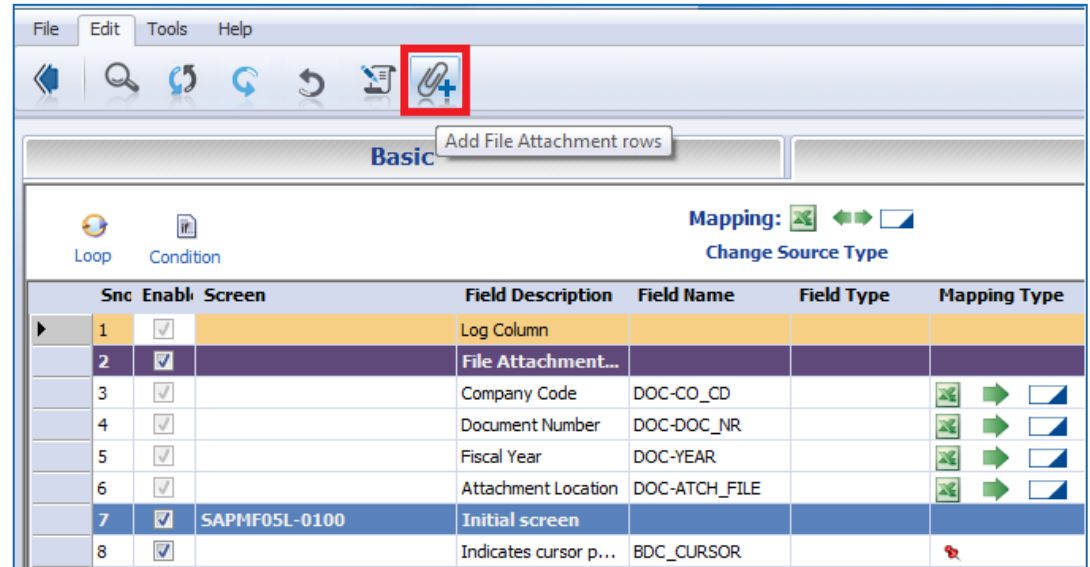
File Edit Tools Help

Add File Attachment rows

Basic

Loop Condition

Mapping:

Change Source Type

| | Snc | Enabl | Screen | Field Description | Field Name | Field Type | Mapping Type |
|---|---|---|---|---|---|---|---|
| | 1 | | | Log Column | | | |
| | 2 | | | File Attachment... | | | |
| | 3 | | | Company Code | DOC-CO_CD | | |
| | 4 | | | Document Number | DOC-DOC_NR | | |
| | 5 | | | Fiscal Year | DOC-YEAR | | |
| | 6 | | | Attachment Location | DOC-ATCH_FILE | | |
| | 7 | | SAPMF05L-0100 | Initial screen | | | |
| | 8 | | | Indicates cursor p... | BDC_CURSOR | | |